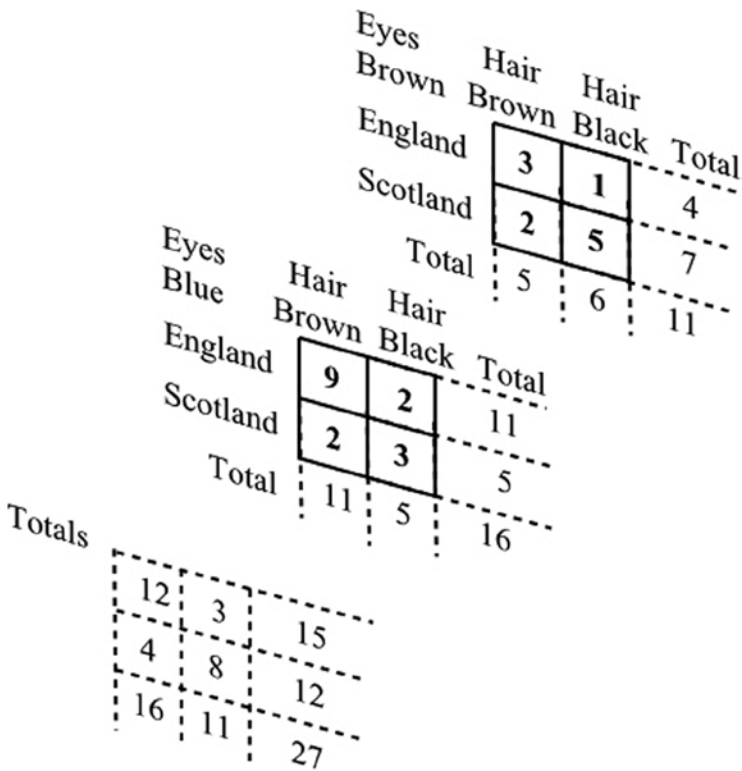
Eyes Brown

| | Hair Brown | Hair Black | Total |
|---|---|---|---|
| England | 3 | 1 | 4 |
| Scotland | 2 | 5 | 7 |
| Total | 5 | 6 | 11 |

Eyes Blue

| | Hair Brown | Hair Black | Total |
|---|---|---|---|
| England | 9 | 2 | 11 |
| Scotland | 2 | 3 | 5 |
| Total | 11 | 5 | 16 |

Totals

| | | |
|---|---|---|
| 12 | 3 | 15 |
| 4 | 8 | 12 |
| 16 | 11 | 27 |